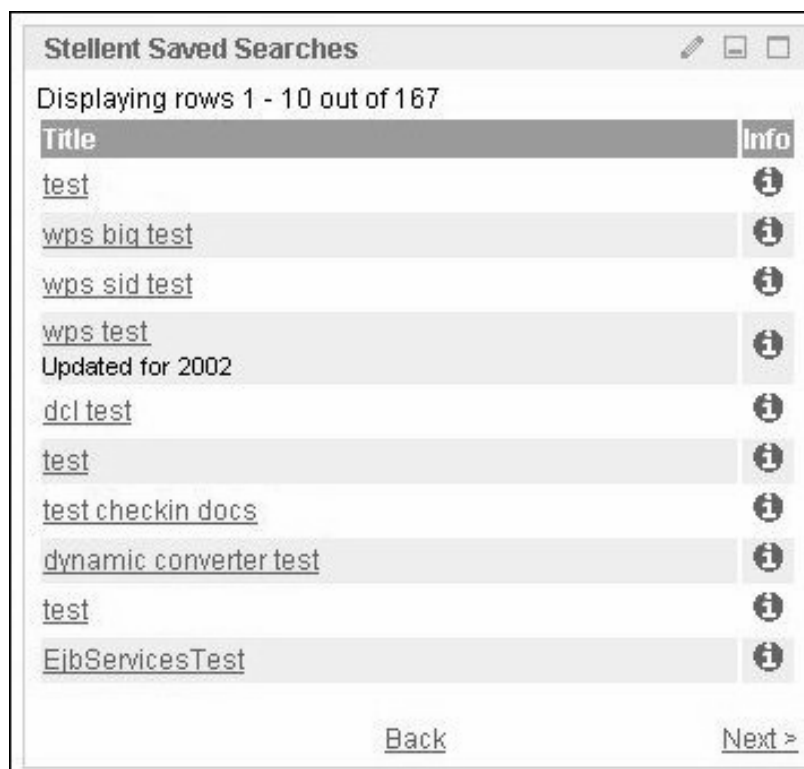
Stellent Saved Searches

Displaying rows 1 - 10 out of 167

| Title | Info |
|---|---|
| test | |
| wps big test | |
| wps sid test | |
| wps test Updated for 2002 | |
| dcl test | |
| test | |
| test checkin docs | |
| dynamic converter test | |
| test | |
| EjbServicesTest | |

Back Next >